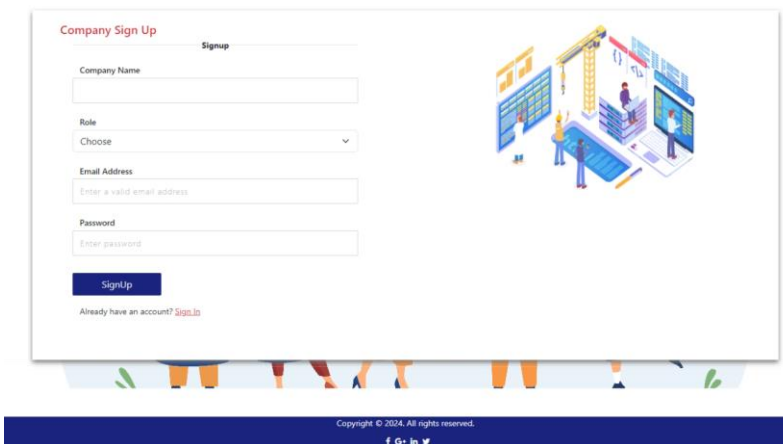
Company Sign Up

Signup

Company Name

Role

Choose

Email Address

Enter a valid email address

Password

Enter password

SignUp

Already have an account? Sign In

Copyright © 2024. All rights reserved.

f G+ in